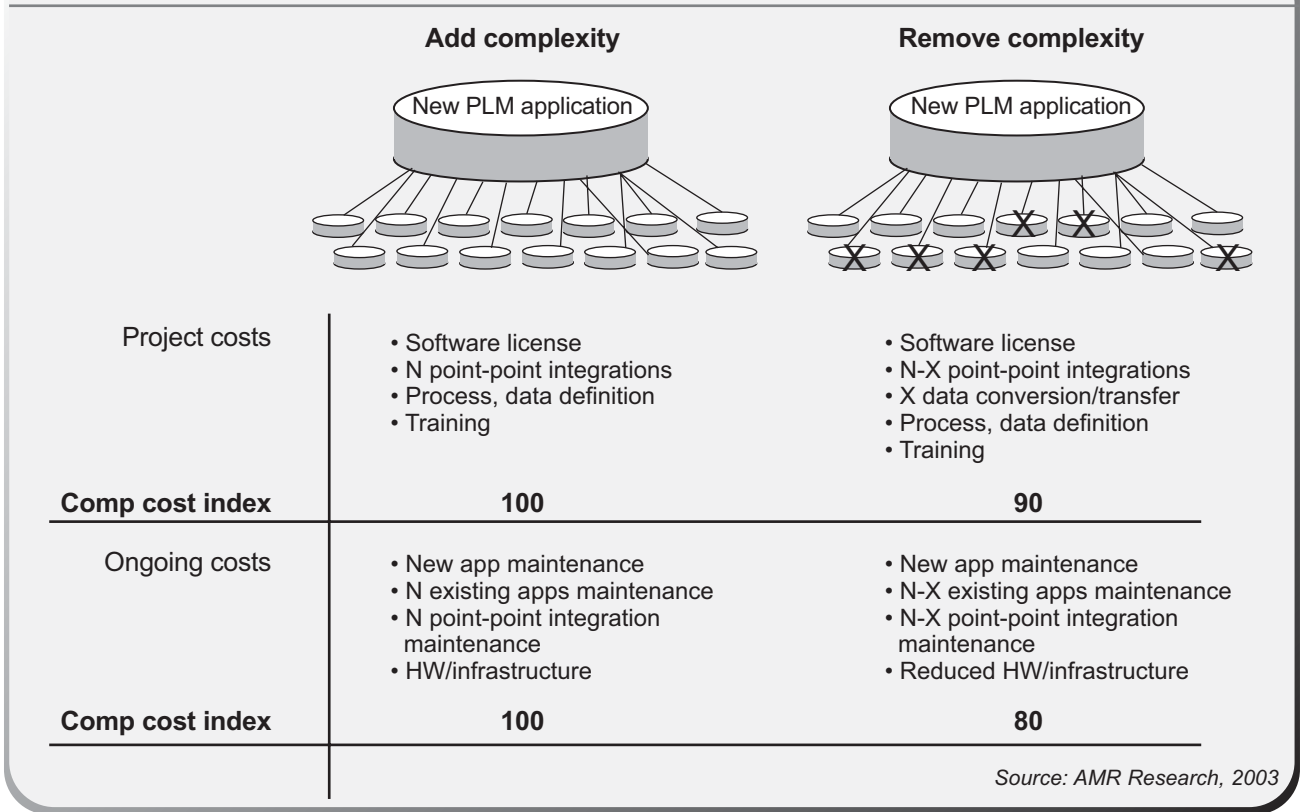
| | Add complexity | Remove complexity |
|---|---|---|
| | New PLM application | New PLM application |
| Project costs | • Software license<br>• N point-point integrations<br>• Process, data definition<br>• Training | • Software license<br>• N-X point-point integrations<br>• X data conversion/transfer<br>• Process, data definition<br>• Training |
| **Comp cost index** | **100** | **90** |
| Ongoing costs | • New app maintenance<br>• N existing apps maintenance<br>• N point-point integration maintenance<br>• HW/infrastructure | • New app maintenance<br>• N-X existing apps maintenance<br>• N-X point-point integration maintenance<br>• Reduced HW/infrastructure |
| **Comp cost index** | **100** | **80** |

X X X X X X

Source: AMR Research, 2003